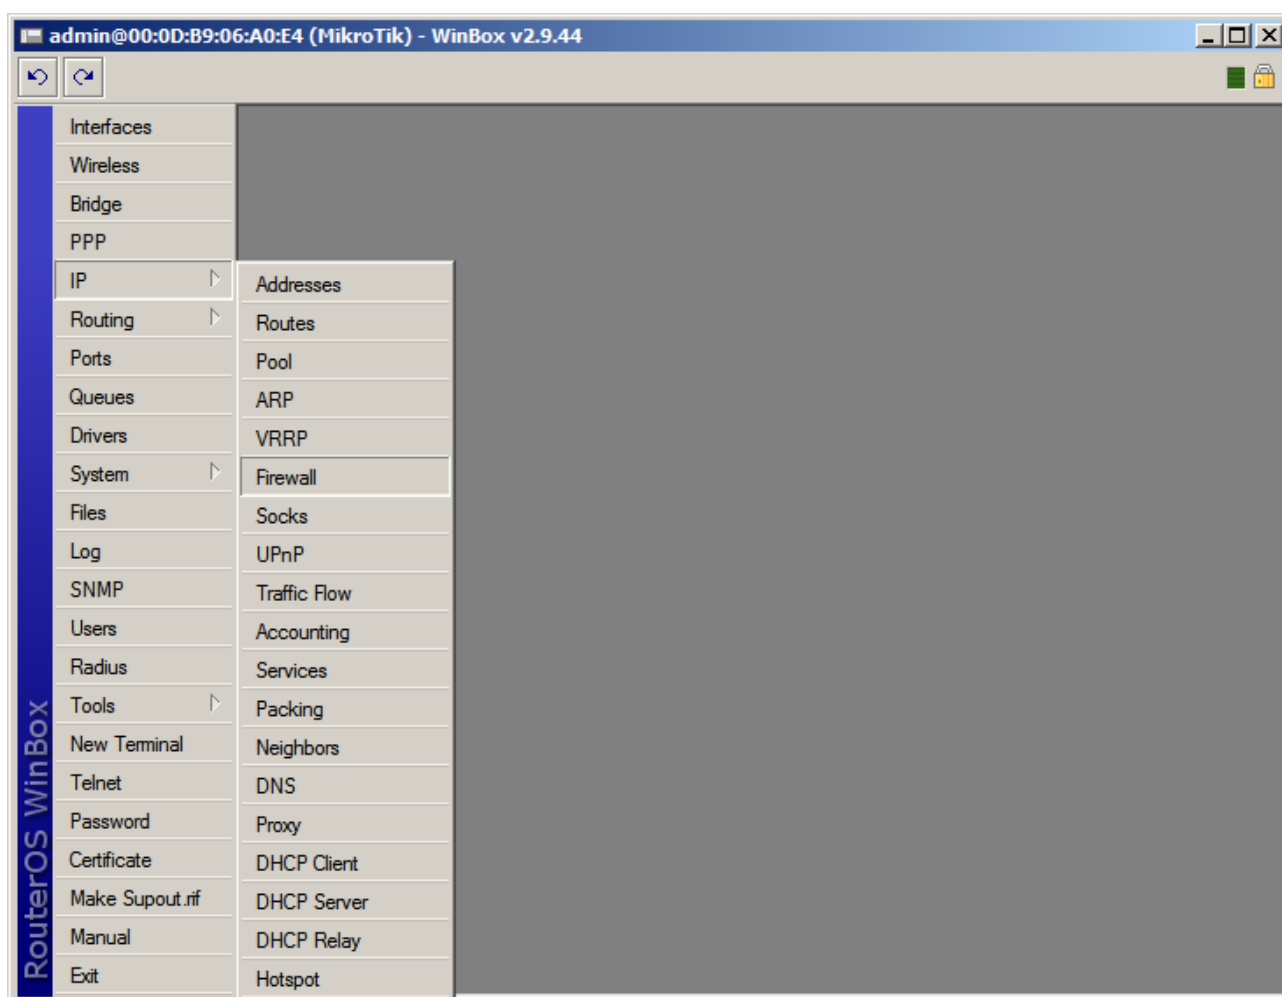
admin@00:0D:B9:06:A0:E4 (MikroTik) - WinBox v2.9.44

RouterOS WinBox

Interfaces
Wireless
Bridge
PPP
IP
Routing
Ports
Queues
Drivers
System
Files
Log
SNMP
Users
Radius
Tools
New Terminal
Telnet
Password
Certificate
Make Supout.rif
Manual
Exit

Addresses
Routes
Pool
ARP
VRRP
Firewall
Socks
UPnP
Traffic Flow
Accounting
Services
Packing
Neighbors
DNS
Proxy
DHCP Client
DHCP Server
DHCP Relay
Hotspot